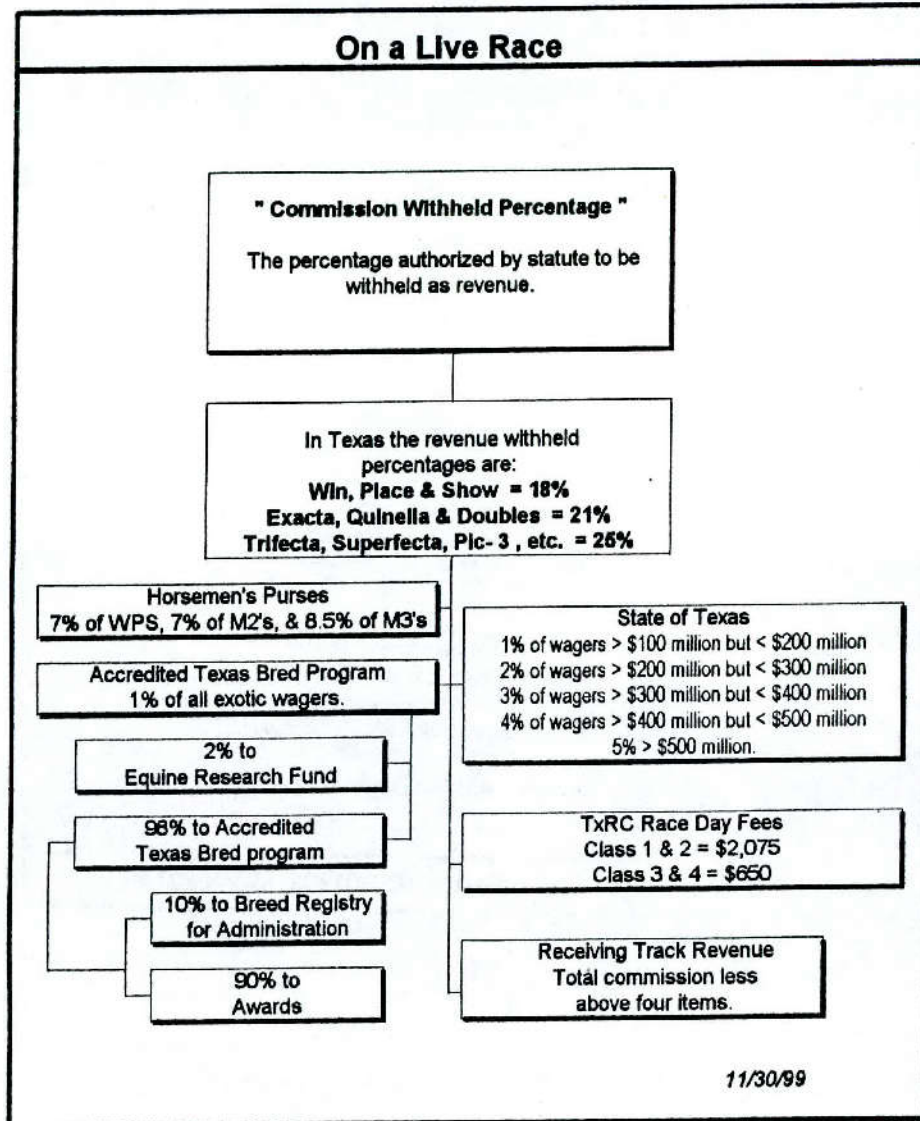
On a Live Race

" Commission Withheld Percentage "

The percentage authorized by statute to be withheld as revenue.

In Texas the revenue withheld percentages are:
Win, Place & Show = 18%
Exacta, Quinella & Doubles = 21%
Trifecta, Superfecta, Pic- 3 , etc. = 25%

Horsemen's Purses
7% of WPS, 7% of M2's, & 8.5% of M3's

Accredited Texas Bred Program
1% of all exotic wagers.

2% to
Equine Research Fund

98% to Accredited
Texas Bred program

10% to Breed Registry
for Administration

90% to
Awards

State of Texas
1% of wagers > \$100 million but < \$200 million
2% of wagers > \$200 million but < \$300 million
3% of wagers > \$300 million but < \$400 million
4% of wagers > \$400 million but < \$500 million
5% > \$500 million.

TxRC Race Day Fees
Class 1 & 2 = \$2,075
Class 3 & 4 = \$650

Receiving Track Revenue
Total commission less
above four items.

11/30/99